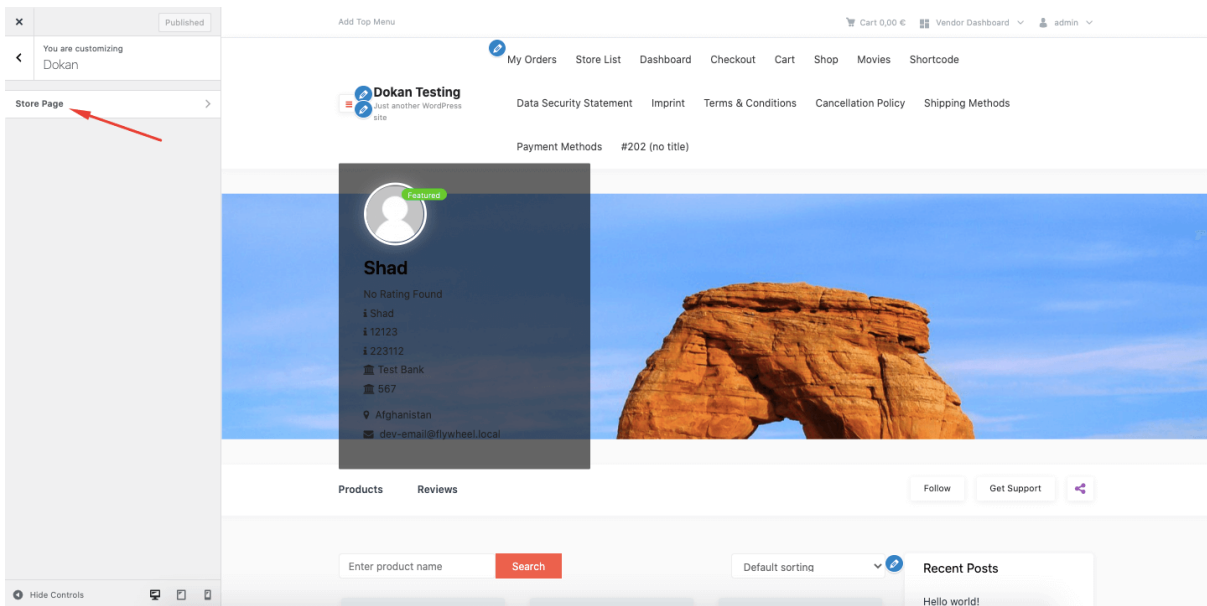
×
Published

You are customizing
Dokan

Store Page

Hide Controls

Add Top Menu

Cart 0,00 € Vendor Dashboard admin

My Orders Store List Dashboard Checkout Cart Shop Movies Shortcode

Dokan Testing
Just another WordPress site

Data Security Statement Imprint Terms & Conditions Cancellation Policy Shipping Methods

Payment Methods #202 (no title)

Featured

Shad

No Rating Found
Shad
12123
223112
Test Bank
567
Afghanistan
dev-email@flywheel.local

Products Reviews

Follow Get Support

Enter product name Search

Default sorting

Recent Posts

Hello world!